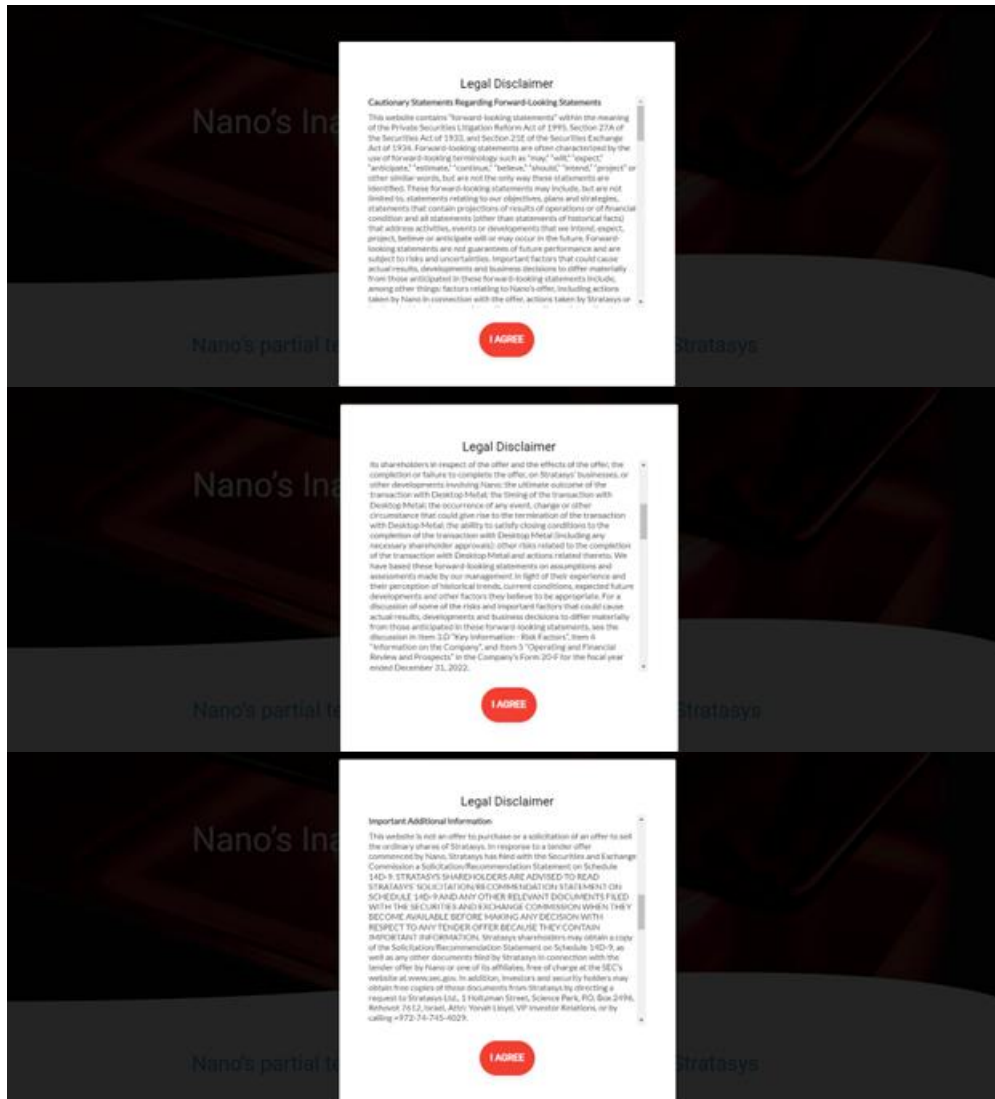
Nano's Ina

Legal Disclaimer

Cautionary Statements Regarding Forward-Looking Statements

This website contains "forward-looking statements" within the meaning of the Private Securities Litigation Reform Act of 1995, Section 27A of the Securities Act of 1933, and Section 21E of the Securities Exchange Act of 1934. Forward-looking statements are often characterized by the use of forward-looking terminology such as "may," "will," "expect," "anticipate," "estimate," "continue," "believe," "should," "intend," "project" or other similar words, but are not the only way these statements are identified. These forward-looking statements may include, but are not limited to, statements relating to our objectives, plans and strategies, statements that contain projections of results of operations or of financial condition and all statements (other than statements of historical facts) that address activities, events or developments that we intend, expect, project, believe or anticipate will or may occur in the future. Forward-looking statements are not guarantees of future performance and are subject to risks and uncertainties. Important factors that could cause actual results, developments and business decisions to differ materially from those anticipated in these forward-looking statements include, among other things: factors relating to Nano's offer, including actions taken by Nano in connection with the offer, actions taken by Stratasys or

I AGREE

Nano's partial te Stratasys

Nano's Ina

Legal Disclaimer

its shareholders in respect of the offer and the effects of the offer, the completion or failure to complete the offer, on Stratasys' businesses, or other developments involving Nano; the ultimate outcome of the transaction with Desktop Metal; the timing of the transaction with Desktop Metal; the occurrence of any event, change or other circumstance that could give rise to the termination of the transaction with Desktop Metal; the ability to satisfy closing conditions to the completion of the transaction with Desktop Metal (including any necessary shareholder approvals); other risks related to the completion of the transaction with Desktop Metal and actions related thereto. We have based these forward-looking statements on assumptions and assessments made by our management in light of their experience and their perception of historical trends, current conditions, expected future developments and other factors they believe to be appropriate. For a discussion of some of the risks and important factors that could cause actual results, developments and business decisions to differ materially from those anticipated in these forward-looking statements, see the discussion in Item 3.D "Key Information - Risk Factors", Item 4 "Information on the Company", and Item 5 "Operating and Financial Review and Prospects" in the Company's Form 20-F for the fiscal year ended December 31, 2022.

I AGREE

Nano's partial te Stratasys

Nano's Ina

Legal Disclaimer

Important Additional Information

This website is not an offer to purchase or a solicitation of an offer to sell the ordinary shares of Stratasys. In response to a tender offer commenced by Nano, Stratasys has filed with the Securities and Exchange Commission a Solicitation/Recommendation Statement on Schedule 14D-9. STRATASYS SHAREHOLDERS ARE ADVISED TO READ STRATASYS' SOLICITATION/RECOMMENDATION STATEMENT ON SCHEDULE 14D-9 AND ANY OTHER RELEVANT DOCUMENTS FILED WITH THE SECURITIES AND EXCHANGE COMMISSION WHEN THEY BECOME AVAILABLE BEFORE MAKING ANY DECISION WITH RESPECT TO ANY TENDER OFFER BECAUSE THEY CONTAIN IMPORTANT INFORMATION. Stratasys shareholders may obtain a copy of the Solicitation/Recommendation Statement on Schedule 14D-9, as well as any other documents filed by Stratasys in connection with the tender offer by Nano or one of its affiliates, free of charge at the SEC's website at www.sec.gov. In addition, investors and security holders may obtain free copies of these documents from Stratasys by directing a request to Stratasys Ltd., 1 Holtzman Street, Science Park, P.O. Box 2496, Rehovot 7612, Israel, Attn: Yonah Lloyd, VP Investor Relations, or by calling +972-74-745-4029.

I AGREE

Nano's partial te Stratasys